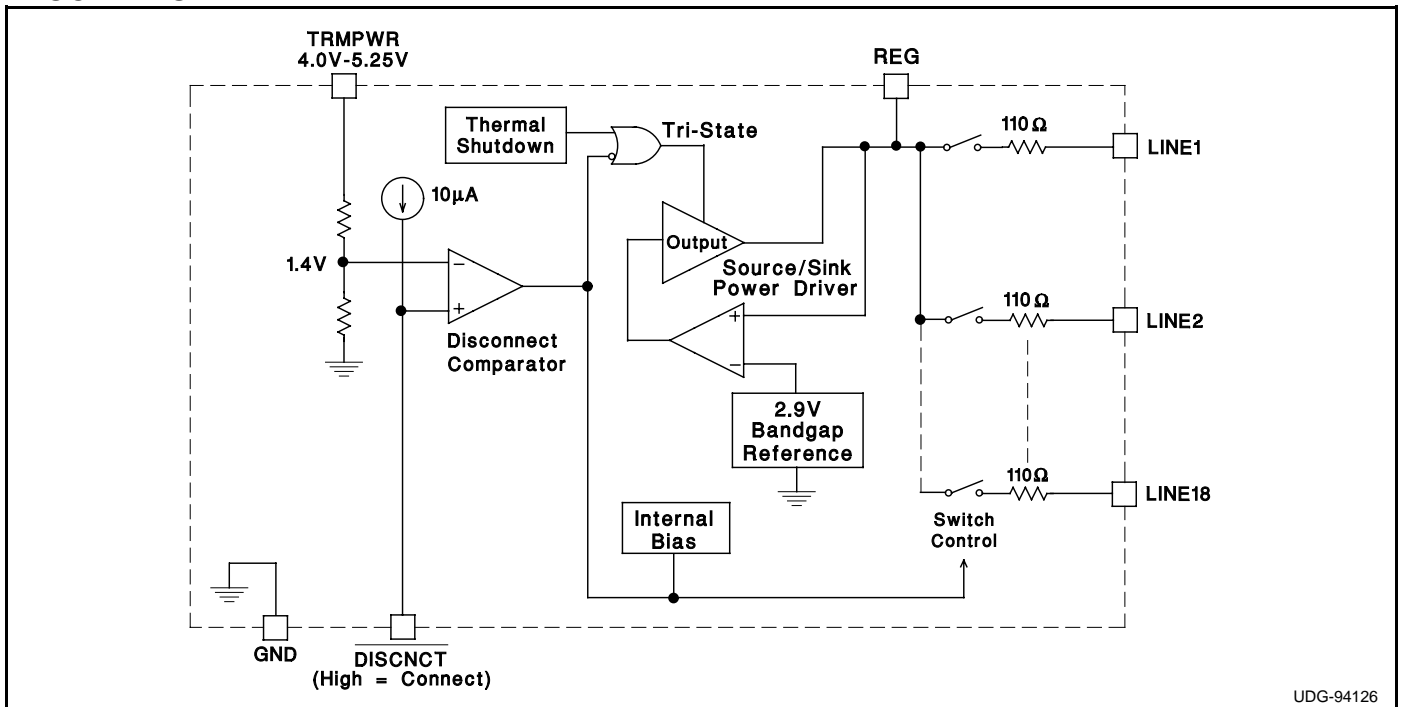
TRMPWR
4.0V-5.25V

REG

Thermal Shutdown

Tri-State

110 $\Omega$

LINE1

$10\mu A$

Output

1.4V

−

+

Source/Sink Power Driver

110 $\Omega$

LINE2

+

−

Disconnect Comparator

2.9V Bandgap Reference

110 $\Omega$

LINE18

Internal Bias

Switch Control

GND

$\overline{DISCNCT}$
(High = Connect)

UDG-94126